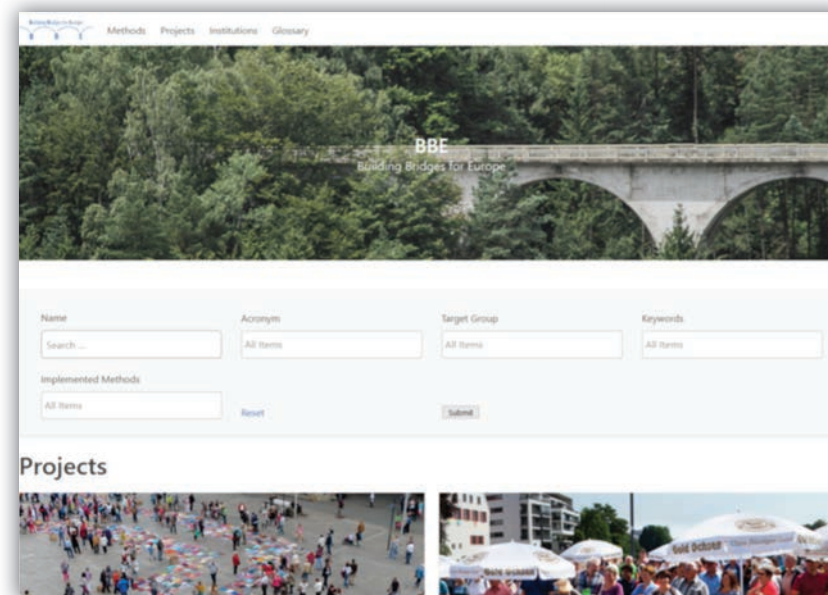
Building Bridges for Europe

Methods Projects Institutions Glossary

BBE

Building Bridges for Europe

Name

Search ...

Acronym

All Items

Target Group

All Items

Keywords

All Items

Implemented Methods

All Items

Reset

Submit

Projects

Gold Ochsen

Gold Ochsen

Gold Ochsen